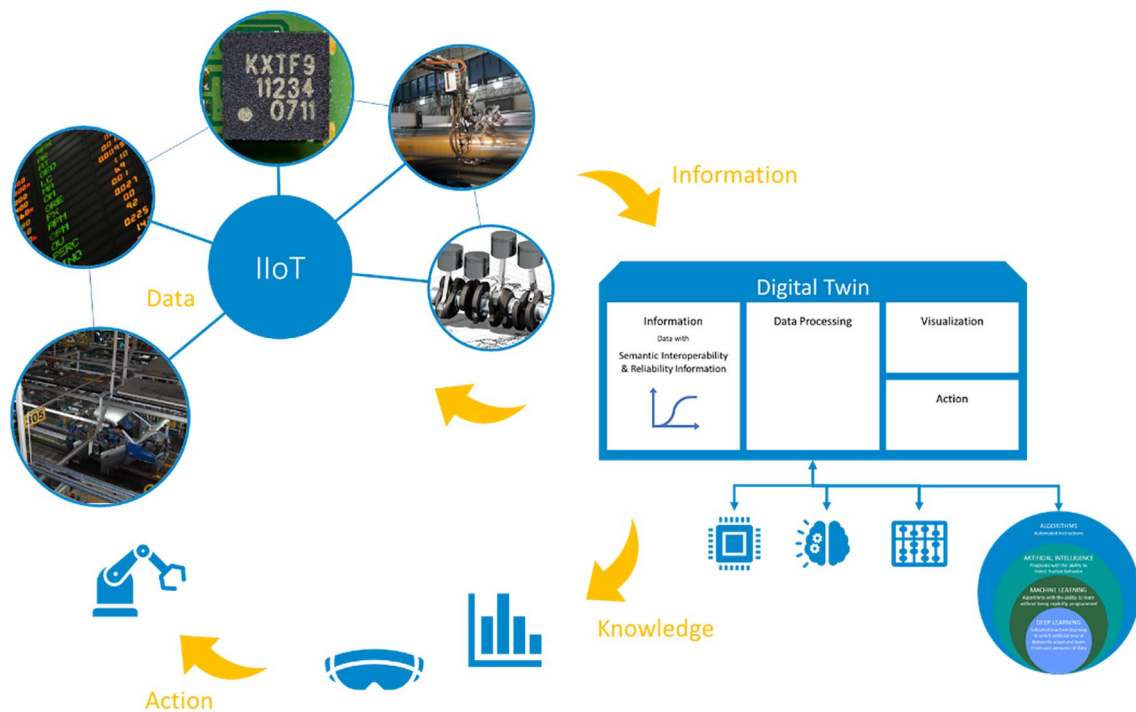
KXTF9
11234
0711

IIoT

Data

Information

Digital Twin

Information
Data with
Semantic Interoperability & Reliability Information

Data Processing

Visualization

Action

ALGORITHMS
Automated instructions

ARTIFICIAL INTELLIGENCE
Programs with the ability to mimic human behavior

MACHINE LEARNING
Algorithms with the ability to learn without being explicitly programmed

DEEP LEARNING
Subset of machine learning in which artificial neural networks adapt and learn from vast amounts of data

Knowledge

Action